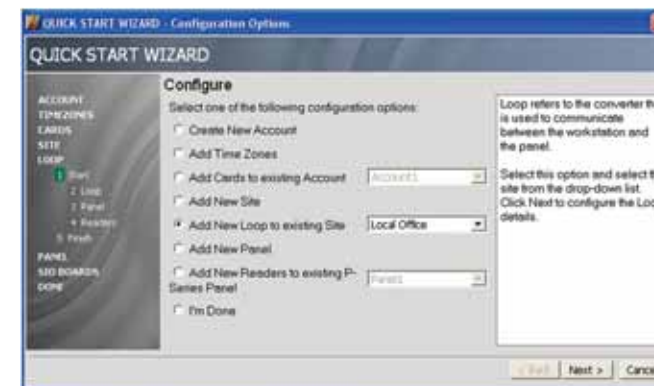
QUICK START WIZARD - Configuration Options

QUICK START WIZARD

ACCOUNT
TIMEZONES
CARDS
SITE
LOOP
1 Start
2 Loop
3 Panel
4 Readers
5 Finish
PANEL
SIO BOARDS
DONE

Configure

Select one of the following configuration options:

Create New Account

Add Time Zones

Add Cards to existing Account

Account1

Add New Site

Add New Loop to existing Site

Local Office

Add New Panel

Add New Readers to existing P-Series Panel

Panel1

I'm Done

Loop refers to the converter th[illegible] is used to communicate between the workstation and the panel.

Select this option and select t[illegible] site from the drop-down list. Click Next to configure the Loo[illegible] details.

< Back

Next >

Canc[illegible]